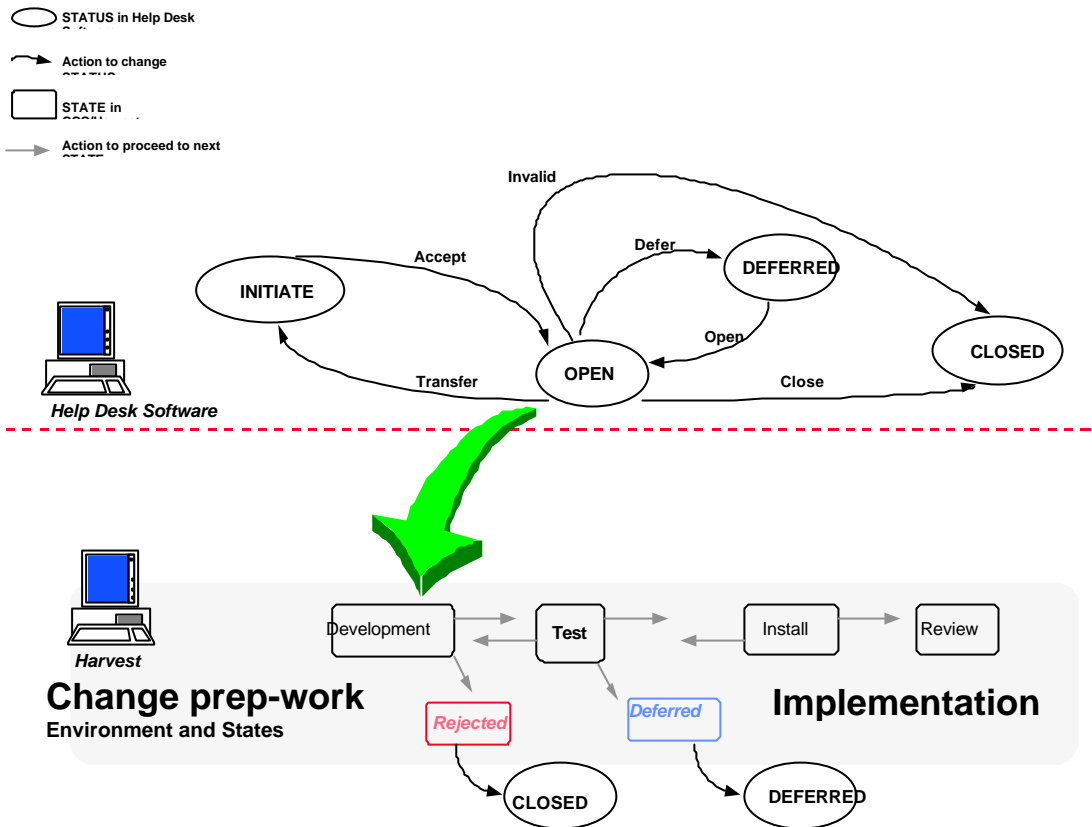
STATUS in Help Desk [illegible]

Action to change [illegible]

STATE in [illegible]

Action to proceed to next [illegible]

Invalid

Accept

Defer

DEFERRED

INITIATE

Open

CLOSED

Transfer

OPEN

Close

Help Desk Software

Harvest

Development

Test

Install

Review

Change prep-work

Environment and States

Rejected

Deferred

Implementation

CLOSED

DEFERRED